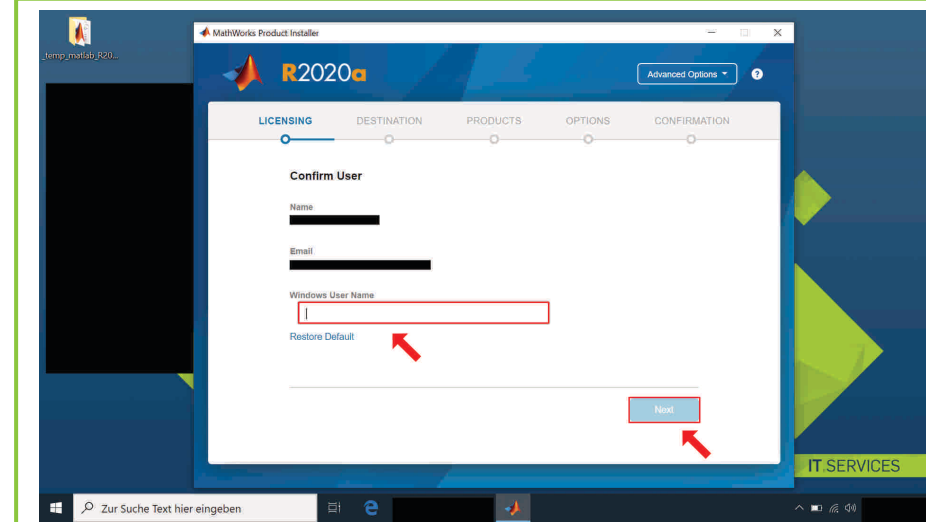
_temp_matlab_R20...

MathWorks Product Installer

R2020a

Advanced Options ▾

?

LICENSING DESTINATION PRODUCTS OPTIONS CONFIRMATION

Confirm User

Name

Email

Windows User Name

Restore Default

Next

IT.SERVICES

Zur Suche Text hier eingeben